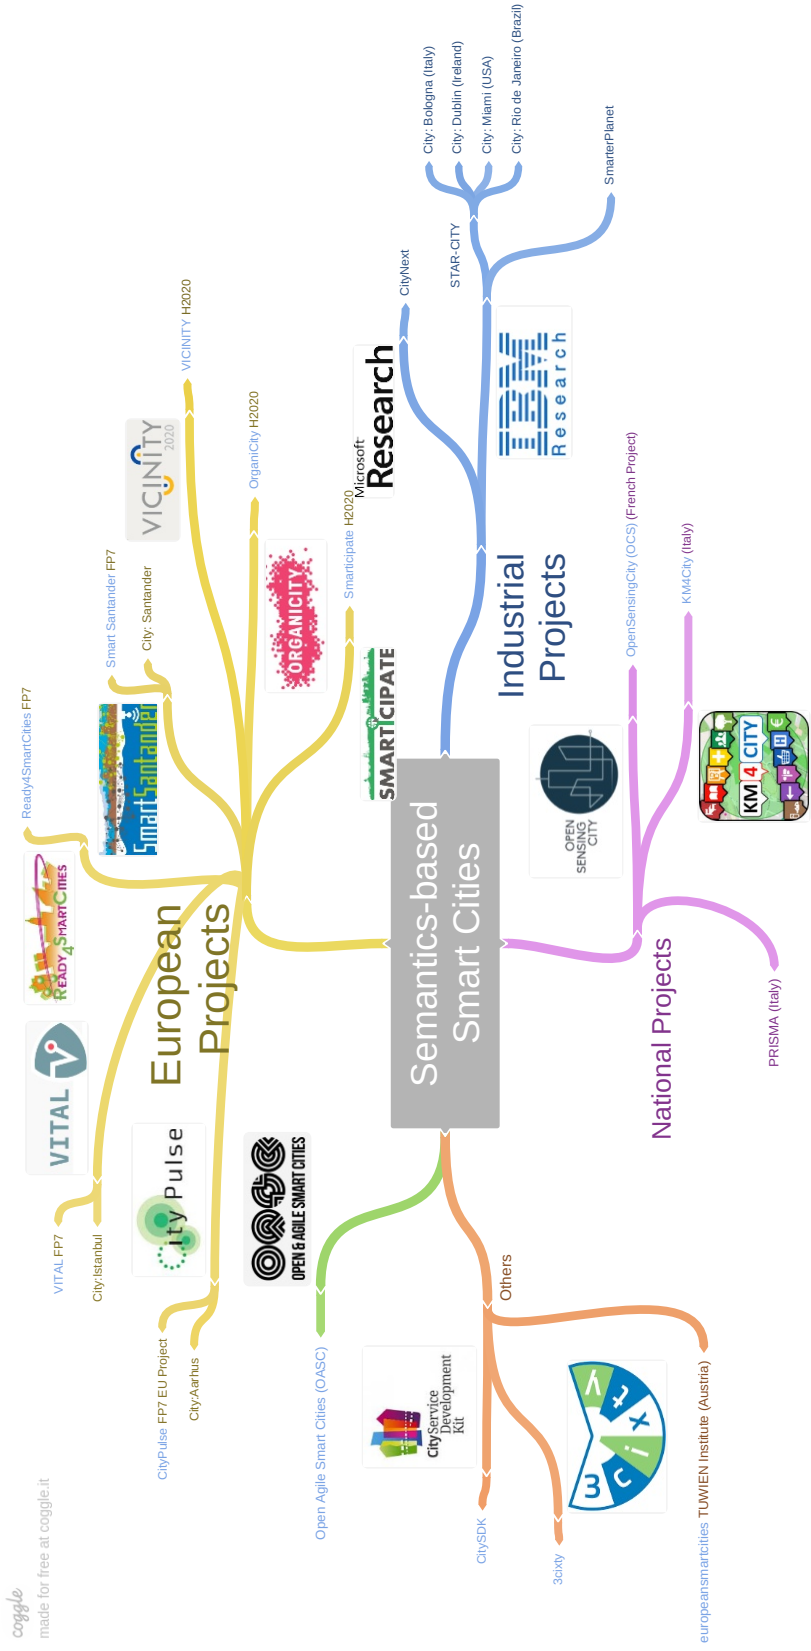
Semantics-based Smart Cities

European Projects

VICINITY H2020

VICINITY 2020

OrganiCity H2020

ORGANICITY

Smarticipate H2020

SMARTICIPATE

Smart Santander FP7

City: Santander

SmartSantander

Ready4SmartCities FP7

READY 4 SMART CITIES

VITAL

VITAL FP7

City:Istanbul

CityPulse

CityPulse FP7 EU Project

City:Aarhus

OPEN & AGILE SMART CITIES

Industrial Projects

Microsoft Research

CityNext

IBM Research

STAR-CITY

City: Bologna (Italy)

City: Dublin (Ireland)

City: Miami (USA)

City: Rio de Janeiro (Brazil)

SmarterPlanet

National Projects

OpenSensingCity (OCS) (French Project)

OPEN SENSING CITY

KM4City (Italy)

KM 4 CITY

PRISMA (Italy)

Others

Open Agile Smart Cities (OASC)

CityService Development Kit

CitySDK

3cixty

europeansmartcities TUWIEN Institute (Austria)

coggle made for free at coggle.it